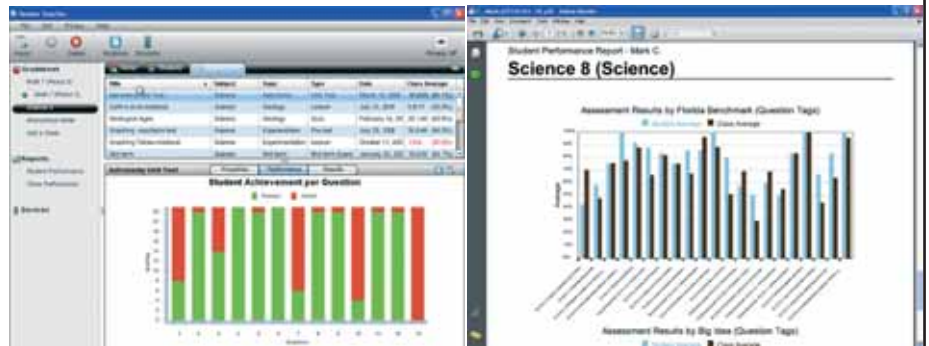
Student Achievement per Question

Student Performance Report - Mark C.

Science 8 (Science)

Assessment Results by Florida Benchmark (Question Tags)

Student Average
Class Average

Average

Assessment Results by Big Idea (Question Tags)